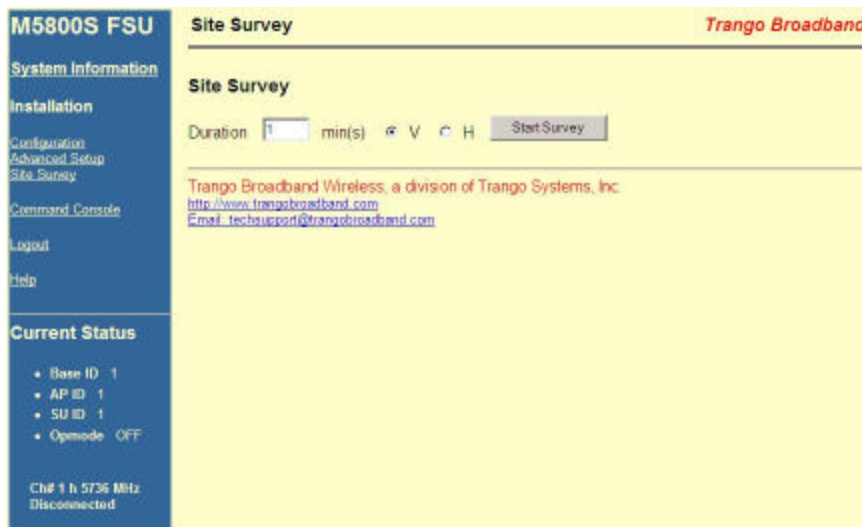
M5800S FSU

System Information

Installation

Configuration
Advanced Setup
Site Survey

Command Console

Logout

Help

Current Status

- Base ID 1
- AP ID 1
- SU ID 1
- Opmode OFF

Ch# 1 h 5736 MHz
Disconnected

Site Survey

Trango Broadband

Site Survey

Duration 1 min(s) V H Start Survey

Trango Broadband Wireless, a division of Trango Systems, Inc.
http://www.trangobroadband.com
Email: techsupport@trangobroadband.com